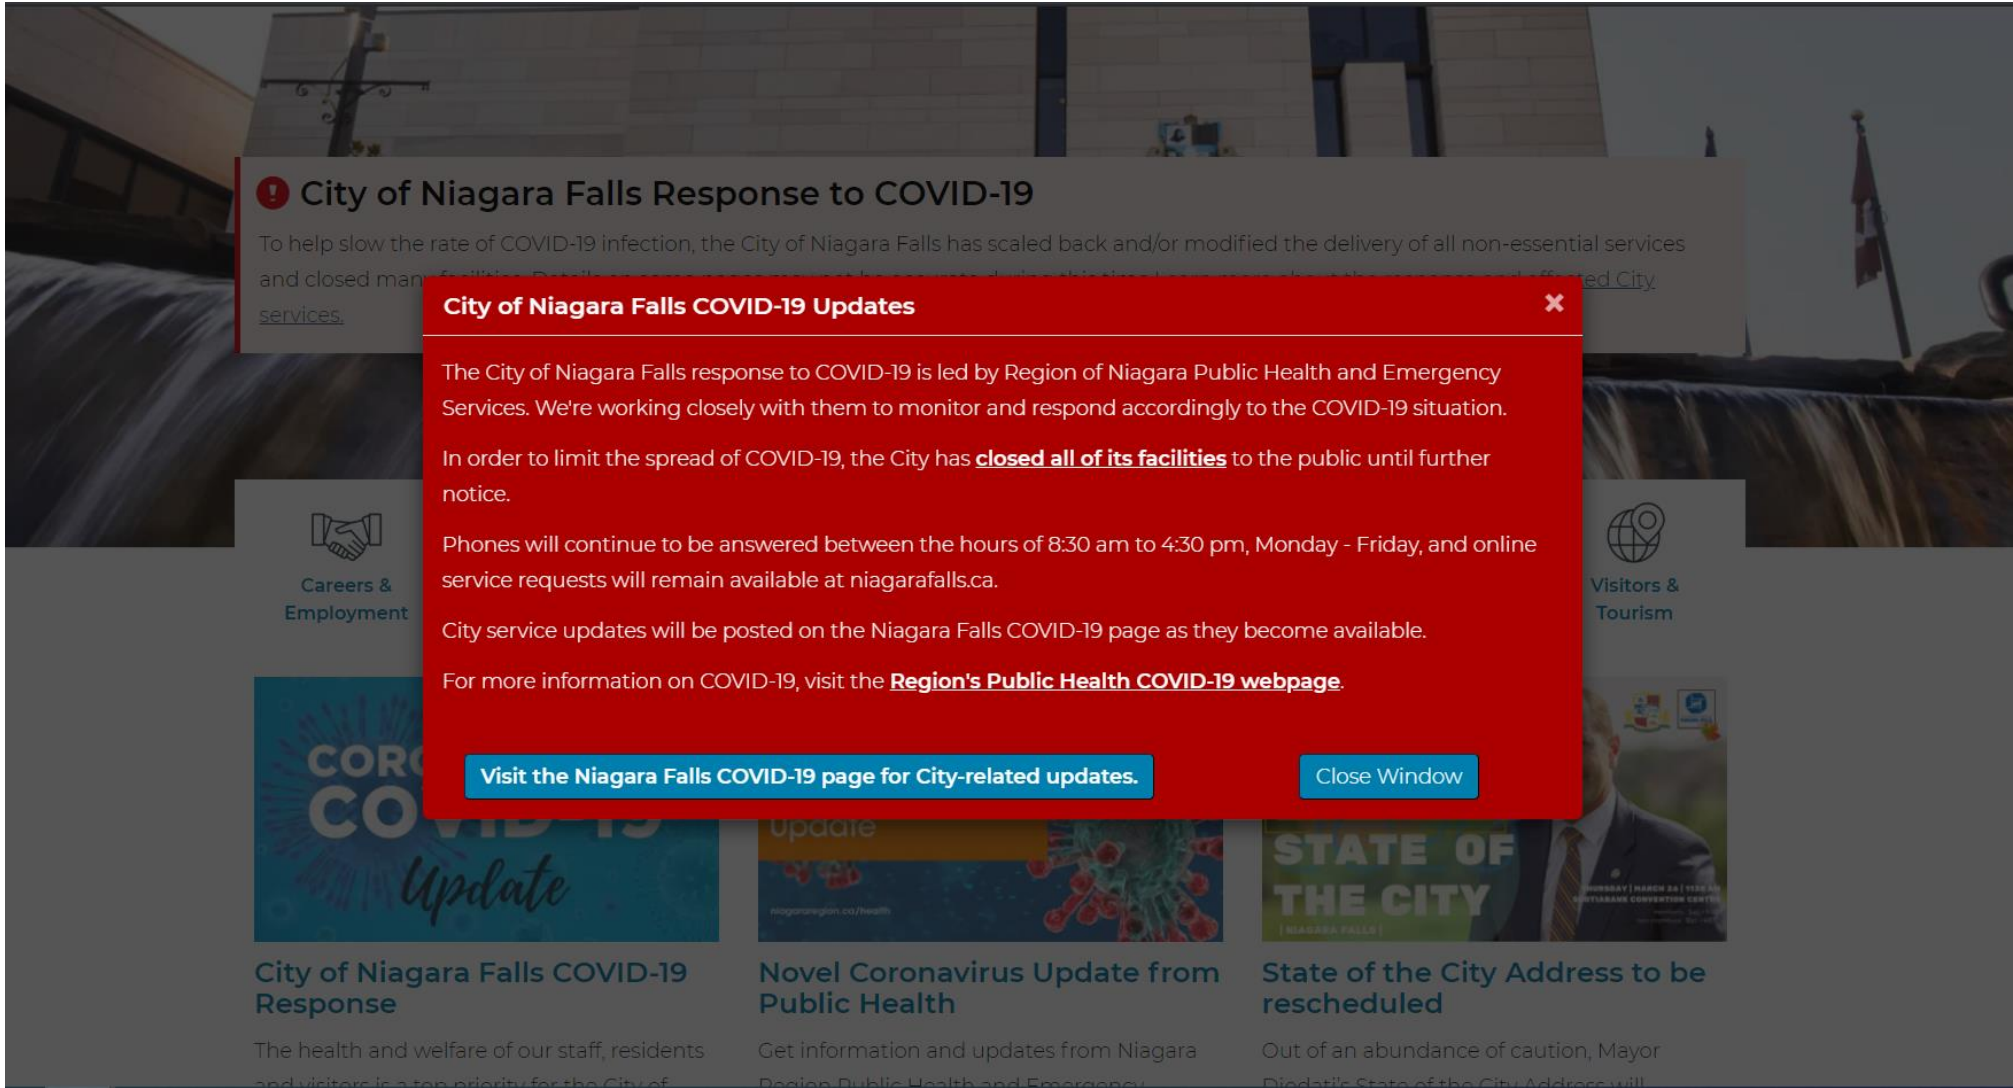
City of Niagara Falls Response to COVID-19

To help slow the rate of COVID-19 infection, the City of Niagara Falls has scaled back and/or modified the delivery of all non-essential services and closed man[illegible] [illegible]ed City services.

City of Niagara Falls COVID-19 Updates

×

The City of Niagara Falls response to COVID-19 is led by Region of Niagara Public Health and Emergency Services. We're working closely with them to monitor and respond accordingly to the COVID-19 situation.

In order to limit the spread of COVID-19, the City has closed all of its facilities to the public until further notice.

Phones will continue to be answered between the hours of 8:30 am to 4:30 pm, Monday - Friday, and online service requests will remain available at niagarafalls.ca.

City service updates will be posted on the Niagara Falls COVID-19 page as they become available.

For more information on COVID-19, visit the Region's Public Health COVID-19 webpage.

Visit the Niagara Falls COVID-19 page for City-related updates.

Close Window

Careers & Employment

Visitors & Tourism

CORO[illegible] CO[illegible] Update

Update

STATE OF THE CITY

City of Niagara Falls COVID-19 Response

The health and welfare of our staff, residents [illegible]

Novel Coronavirus Update from Public Health

Get information and updates from Niagara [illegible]

State of the City Address to be rescheduled

Out of an abundance of caution, Mayor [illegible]